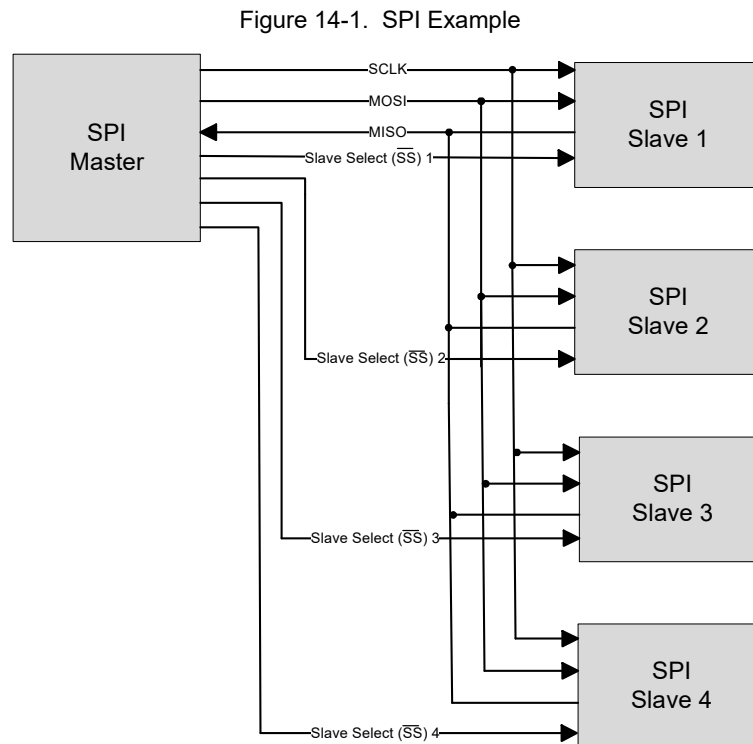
Figure 14-1. SPI Example

SPI Master

SCLK

MOSI

MISO

Slave Select ($\overline{SS}$) 1

SPI Slave 1

SPI Slave 2

Slave Select ($\overline{SS}$) 2

SPI Slave 3

Slave Select ($\overline{SS}$) 3

SPI Slave 4

Slave Select ($\overline{SS}$) 4